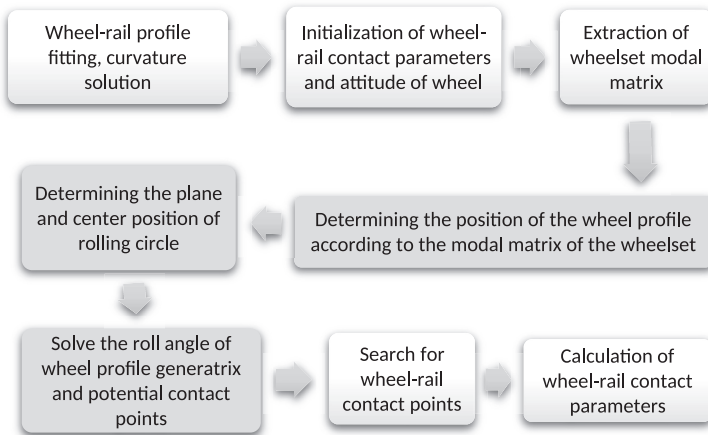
Wheel-rail profile fitting, curvature solution

Initialization of wheel-rail contact parameters and attitude of wheel

Extraction of wheelset modal matrix

Determining the position of the wheel profile according to the modal matrix of the wheelset

Determining the plane and center position of rolling circle

Solve the roll angle of wheel profile generatrix and potential contact points

Search for wheel-rail contact points

Calculation of wheel-rail contact parameters